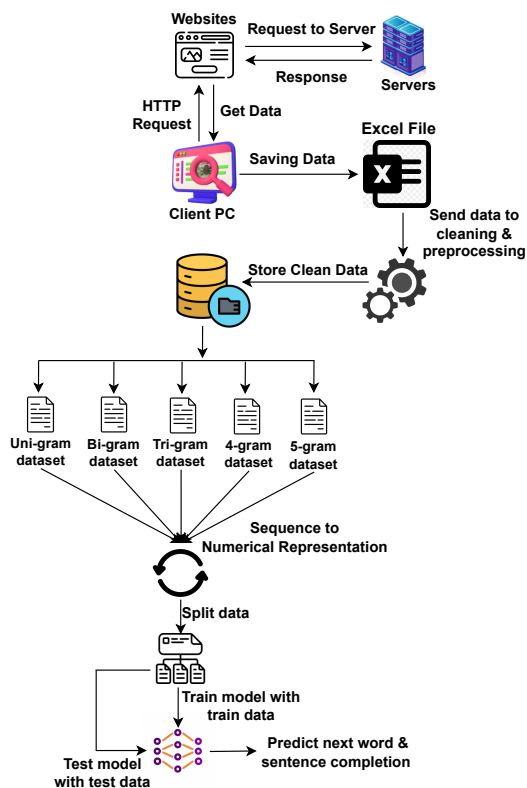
Websites
Request to Server
Response
Servers
HTTP Request
Get Data
Excel File
Saving Data
Client PC
Send data to cleaning & preprocessing
Store Clean Data
Uni-gram dataset
Bi-gram dataset
Tri-gram dataset
4-gram dataset
5-gram dataset
Sequence to Numerical Representation
Split data
Train model with train data
Test model with test data
Predict next word & sentence completion